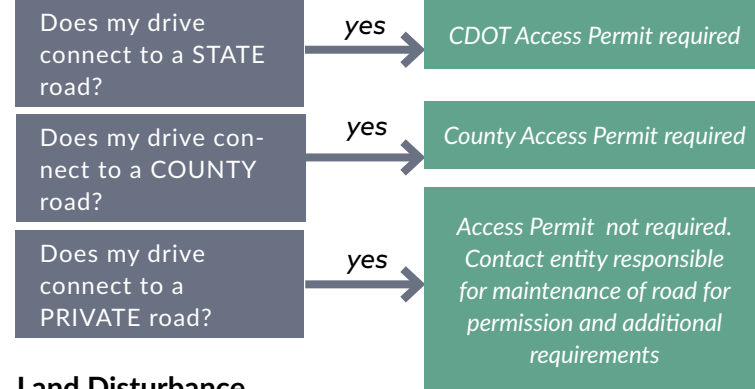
Does my drive connect to a STATE road?

yes

CDOT Access Permit required

Does my drive connect to a COUNTY road?

yes

County Access Permit required

Does my drive connect to a PRIVATE road?

yes

Access Permit not required. Contact entity responsible for maintenance of road for permission and additional requirements

Land Disturbance